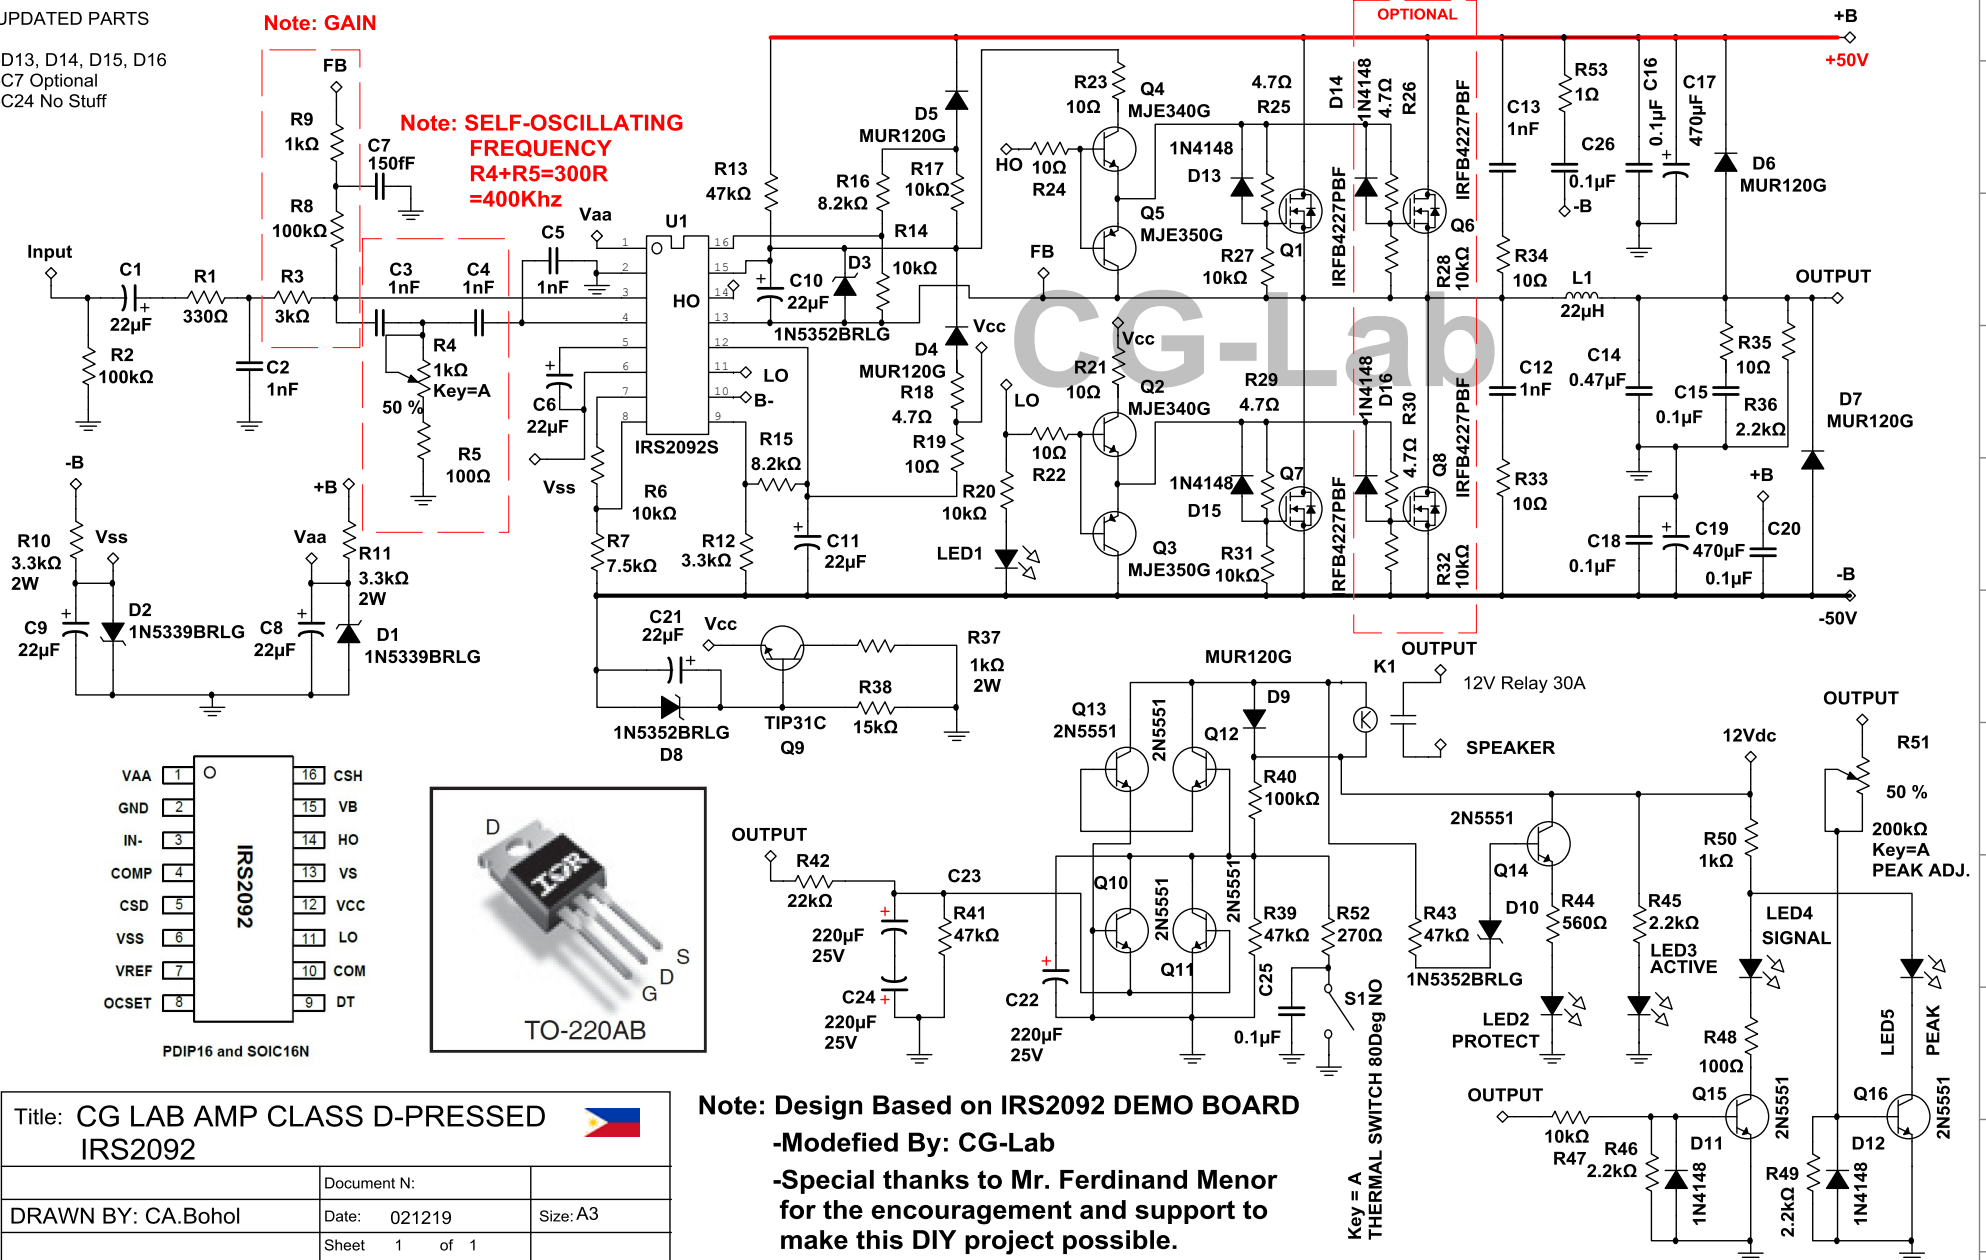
JPDATED PARTS

D13, D14, D15, D16
C7 Optional
C24 No Stuff

Note: GAIN

Note: SELF-OSCILLATING FREQUENCY R4+R5=300R =400Khz

OPTIONAL

+B
+50V

FB
R9 1kΩ
C7 150fF
R8 100kΩ
Input
C1 22µF
R1 330Ω
R3 3kΩ
R2 100kΩ
C2 1nF
C3 1nF
C4 1nF
C5 1nF
R4 1kΩ Key=A
50 %
R5 100Ω
Vaa
U1
HO
IRS2092S
C6 22µF
Vss
R6 10kΩ
R7 7.5kΩ
R12 3.3kΩ
R13 47kΩ
C10 22µF
D3
1N5352BRLG
R14
10kΩ
R16 8.2kΩ
R17 10kΩ
D5 MUR120G
D4 MUR120G
Vcc
R18 4.7Ω
R19 10Ω
R15 8.2kΩ
LO
B-
R20 10kΩ
C11 22µF
LED1
R23 10Ω
Q4 MJE340G
HO 10Ω R24
Q5 MJE350G
1N4148 D13
4.7Ω R25
D14 1N4148
4.7Ω R26
IRFB4227PBF
Q1
Q6
R27 10kΩ
R28 10kΩ
FB
Vcc
R21 10Ω
Q2 MJE340G
LO 10Ω R22
Q3 MJE350G
1N4148 D15
R29 4.7Ω
1N4148 D16
R30 4.7Ω
IRFB4227PBF
Q7
Q8
R31 10kΩ
R32 10kΩ
CG-Lab
C13 1nF
R53 1Ω
C16 0.1µF
C17 470µF
C26 0.1µF
-B
D6 MUR120G
R34 10Ω
L1 22µH
OUTPUT
C12 1nF
C14 0.47µF
C15 0.1µF
R35 10Ω
R36 2.2kΩ
D7 MUR120G
R33 10Ω
C18 0.1µF
C19 470µF
+B
C20 0.1µF
-B
-50V

-B
R10 3.3kΩ 2W
Vss
C9 22µF
D2 1N5339BRLG
+B
Vaa
R11 3.3kΩ 2W
C8 22µF
D1 1N5339BRLG

C21 22µF
Vcc
R37 1kΩ 2W
R38 15kΩ
1N5352BRLG D8
TIP31C Q9

MUR120G
D9
K1
OUTPUT
12V Relay 30A
SPEAKER
Q13 2N5551
2N5551
Q12
R40 100kΩ
OUTPUT
R42 22kΩ
C23
220µF 25V
R41 47kΩ
C24 220µF 25V
C22 220µF 25V
Q10
2N5551
2N5551
Q11
R39 47kΩ
C25 0.1µF
R52 270Ω
S1 NO
THERMAL SWITCH 80Deg NO
Key = A
2N5551
Q14
D10
1N5352BRLG
R43 47kΩ
R44 560Ω
LED2 PROTECT
R45 2.2kΩ
LED3 ACTIVE
12Vdc
R50 1kΩ
LED4 SIGNAL
OUTPUT
R51
50 %
200kΩ Key=A PEAK ADJ.
R48 100Ω
LED5
PEAK
OUTPUT
10kΩ R47
R46 2.2kΩ
Q15 2N5551
D11 1N4148
Q16 2N5551
D12 1N4148
R49 2.2kΩ

| VAA | 1 | 16 | CSH |
|---|---|---|---|
| GND | 2 | 15 | VB |
| IN- | 3 | 14 | HO |
| COMP | 4 | 13 | VS |
| CSD | 5 | 12 | VCC |
| VSS | 6 | 11 | LO |
| VREF | 7 | 10 | COM |
| OCSET | 8 | 9 | DT |

IRS2092
PDIP16 and SOIC16N

D
S
D
G
TO-220AB

Title: CG LAB AMP CLASS D-PRESSED IRS2092
Document N:
DRAWN BY: CA.Bohol
Date: 021219
Size: A3
Sheet 1 of 1

Note: Design Based on IRS2092 DEMO BOARD
-Modefied By: CG-Lab
-Special thanks to Mr. Ferdinand Menor for the encouragement and support to make this DIY project possible.